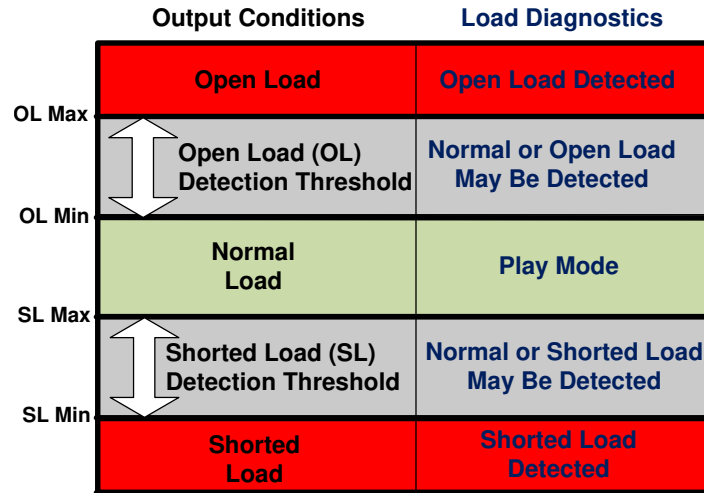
|  | Output Conditions | Load Diagnostics |
|---|---|---|
|  | Open Load | Open Load Detected |
| OL Max |  |  |
|  | Open Load (OL) Detection Threshold | Normal or Open Load May Be Detected |
| OL Min |  |  |
|  | Normal Load | Play Mode |
| SL Max |  |  |
|  | Shorted Load (SL) Detection Threshold | Normal or Shorted Load May Be Detected |
| SL Min |  |  |
|  | Shorted Load | Shorted Load Detected |